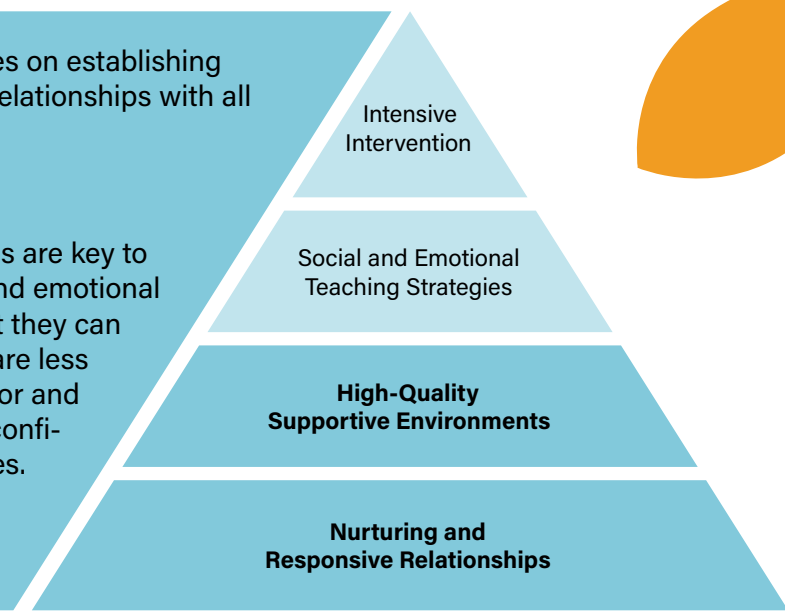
es on establishing elationships with all

s are key to nd emotional t they can are less or and confi- es.

Intensive Intervention

Social and Emotional Teaching Strategies

**High-Quality Supportive Environments**

**Nurturing and Responsive Relationships**